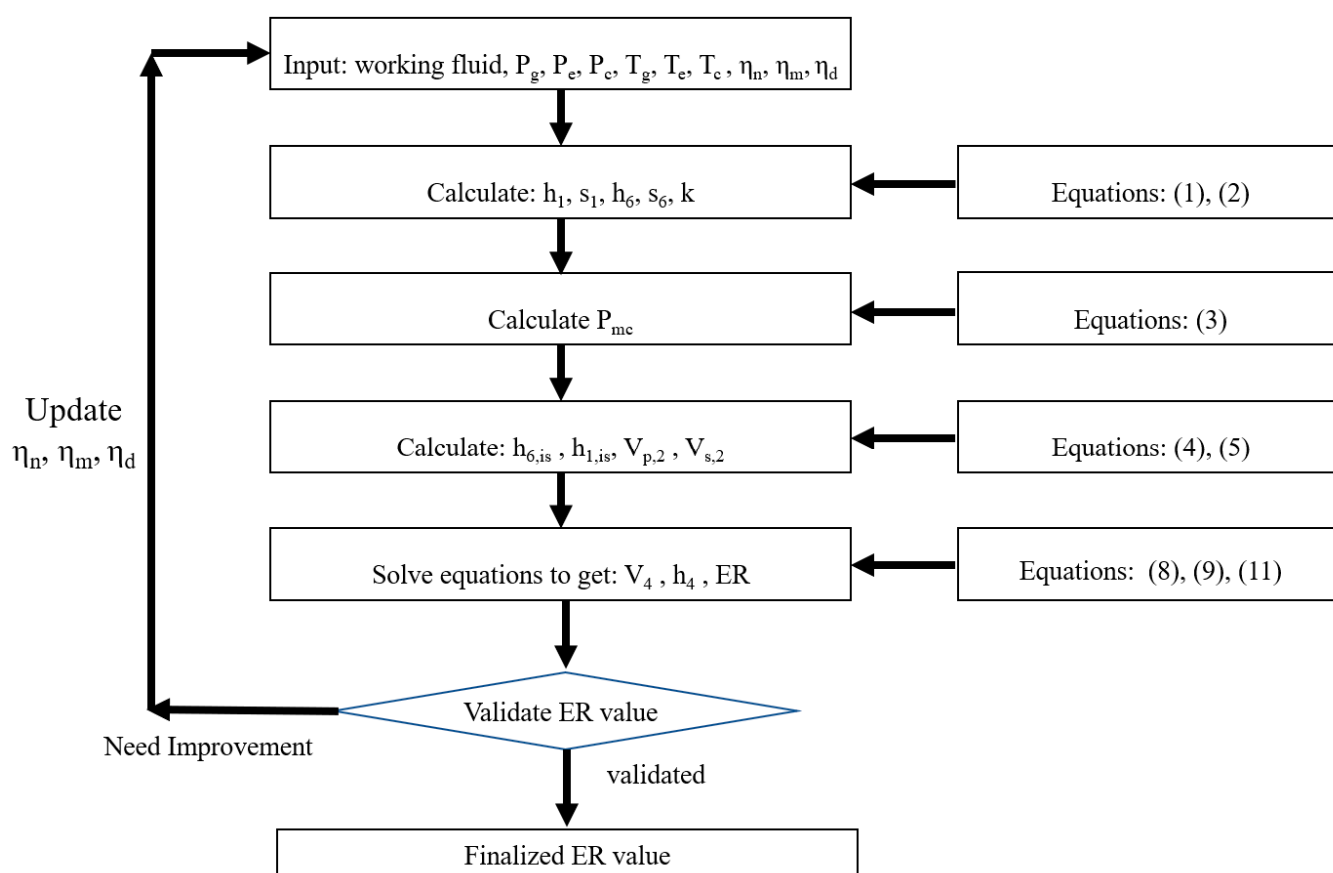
Input: working fluid, $P_g$, $P_e$, $P_c$, $T_g$, $T_e$, $T_c$ , $\eta_n$, $\eta_m$, $\eta_d$

Calculate: $h_1$, $s_1$, $h_6$, $s_6$, k

Equations: (1), (2)

Calculate $P_{me}$

Equations: (3)

Update $\eta_n$, $\eta_m$, $\eta_d$

Calculate: $h_{6,is}$ , $h_{1,is}$, $V_{p,2}$ , $V_{s,2}$

Equations: (4), (5)

Solve equations to get: $V_4$ , $h_4$ , ER

Equations: (8), (9), (11)

Validate ER value

Need Improvement

validated

Finalized ER value